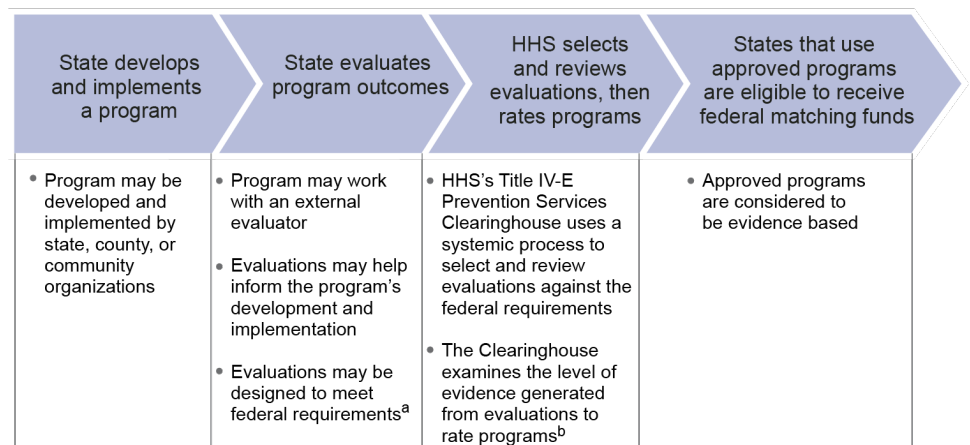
State develops and implements a program

State evaluates program outcomes

HHS selects and reviews evaluations, then rates programs

States that use approved programs are eligible to receive federal matching funds

• Program may be developed and implemented by state, county, or community organizations

• Program may work with an external evaluator

• Evaluations may help inform the program's development and implementation

• Evaluations may be designed to meet federal requirements$^a$

• HHS's Title IV-E Prevention Services Clearinghouse uses a systemic process to select and review evaluations against the federal requirements

• The Clearinghouse examines the level of evidence generated from evaluations to rate programs$^b$

• Approved programs are considered to be evidence based